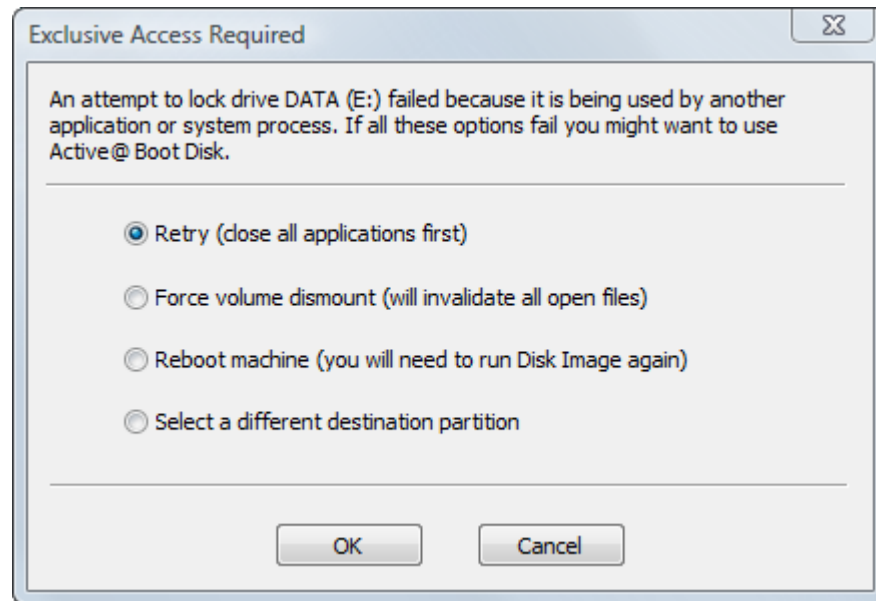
Exclusive Access Required

An attempt to lock drive DATA (E:) failed because it is being used by another application or system process. If all these options fail you might want to use Active@ Boot Disk.

Retry (close all applications first)

Force volume dismount (will invalidate all open files)

Reboot machine (you will need to run Disk Image again)

Select a different destination partition

OK

Cancel